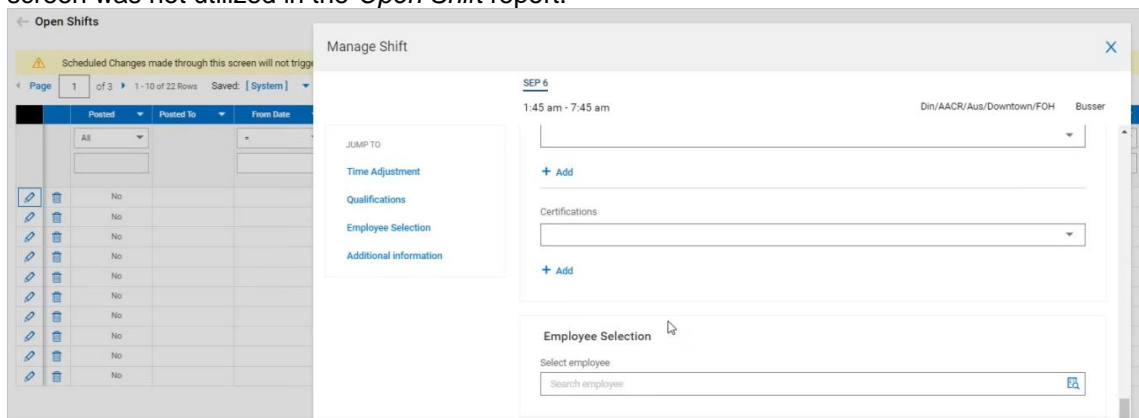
screen was not utilized in the Open Shift report.

Open Shifts

Scheduled Changes made through this screen will not trigg

Page 1 of 3 1 - 10 of 22 Rows Saved: [System]

| | | Posted | Posted To | From Date |
|---|---|---|---|---|
| | | All | | = |
| | | No | | |
| | | No | | |
| | | No | | |
| | | No | | |
| | | No | | |
| | | No | | |
| | | No | | |
| | | No | | |
| | | No | | |
| | | No | | |

Manage Shift

SEP 6

1:45 am - 7:45 am

Din/AACR/Aus/Downtown/FOH Busser

JUMP TO

Time Adjustment

Qualifications

Employee Selection

Additional information

+ Add

Certifications

+ Add

Employee Selection

Select employee

Search employee